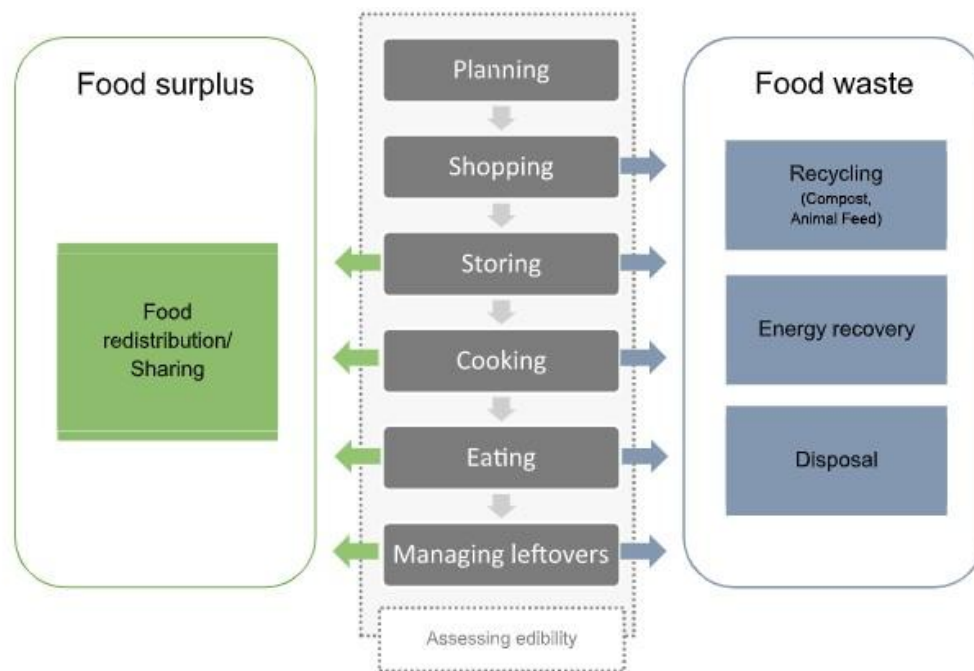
Food surplus

Food redistribution/ Sharing

Planning

Shopping

Storing

Cooking

Eating

Managing leftovers

Assessing edibility

Food waste

Recycling (Compost, Animal Feed)

Energy recovery

Disposal